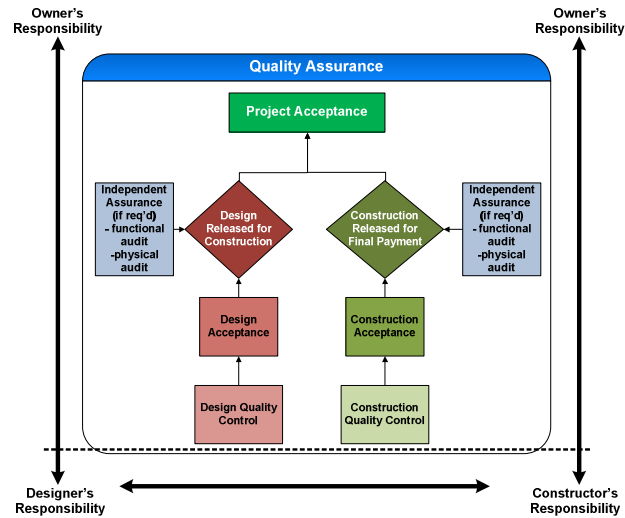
Owner's Responsibility

Owner's Responsibility

Quality Assurance

Project Acceptance

Independent Assurance (if req'd) - functional audit -physical audit

Design Released for Construction

Construction Released for Final Payment

Independent Assurance (if req'd) - functional audit -physical audit

Design Acceptance

Construction Acceptance

Design Quality Control

Construction Quality Control

Designer's Responsibility

Constructor's Responsibility